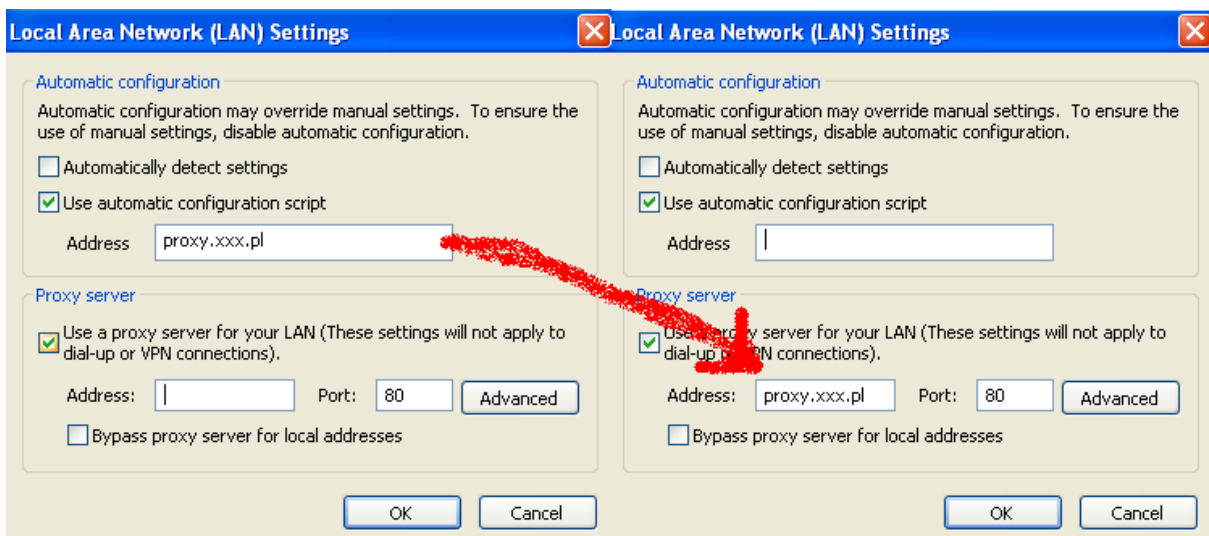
Local Area Network (LAN) Settings

Automatic configuration

Automatic configuration may override manual settings. To ensure the use of manual settings, disable automatic configuration.

Automatically detect settings

Use automatic configuration script

Address proxy.xxx.pl

Proxy server

Use a proxy server for your LAN (These settings will not apply to dial-up or VPN connections).

Address: Port: 80 Advanced

Bypass proxy server for local addresses

OK Cancel

Local Area Network (LAN) Settings

Automatic configuration

Automatic configuration may override manual settings. To ensure the use of manual settings, disable automatic configuration.

Automatically detect settings

Use automatic configuration script

Address

Proxy server

Use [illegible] server for your LAN (These settings will not apply to dial-up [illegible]N connections).

Address: proxy.xxx.pl Port: 80 Advanced

Bypass proxy server for local addresses

OK Cancel